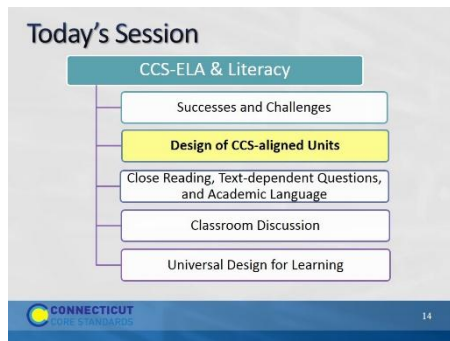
Today's Session

CCS-ELA & Literacy

Successes and Challenges

Design of CCS-aligned Units

Close Reading, Text-dependent Questions, and Academic Language

Classroom Discussion

Universal Design for Learning

CONNECTICUT CORE STANDARDS

14